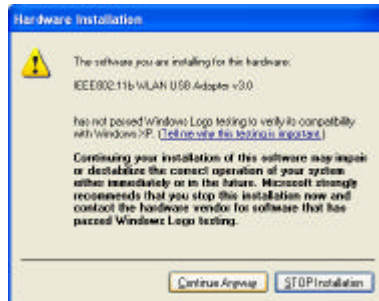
Hardware Installation

The software you are installing for this hardware:

IEEE802.11b WLAN USB Adapter v3.0

has not passed Windows Logo testing to verify its compatibility with Windows XP. (Tell me why this testing is important.)

Continuing your installation of this software may impair or destabilize the correct operation of your system either immediately or in the future. Microsoft strongly recommends that you stop this installation now and contact the hardware vendor for software that has passed Windows Logo testing.

Continue Anyway

STOP Installation